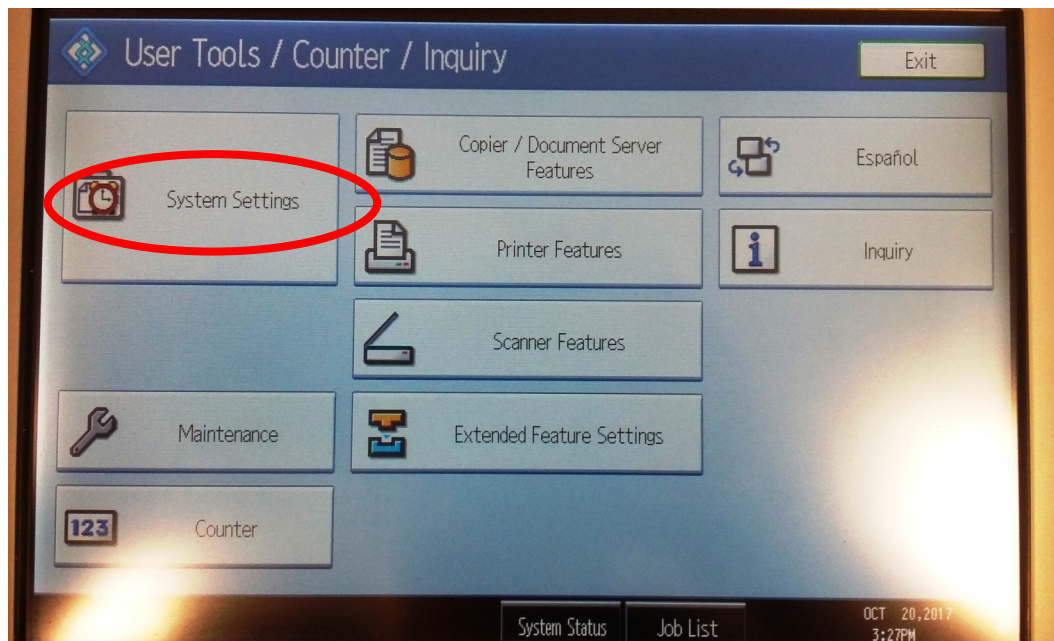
User Tools / Counter / Inquiry

Exit

System Settings

Copier / Document Server Features

Español

Printer Features

Inquiry

Scanner Features

Maintenance

Extended Feature Settings

123

Counter

System Status

Job List

OCT 20,2017
3:27PM